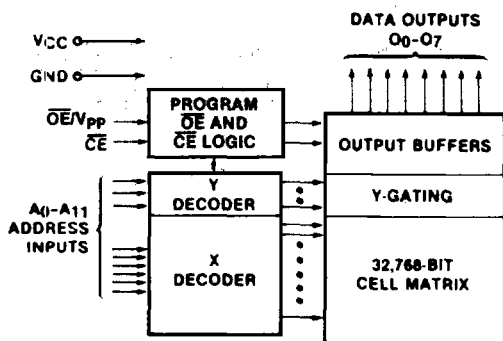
DATA OUTPUTS
$O_0$-$O_7$

VCC

GND

$\overline{OE}/V_{PP}$

$\overline{CE}$

PROGRAM
$\overline{OE}$ AND
$\overline{CE}$ LOGIC

OUTPUT BUFFERS

Y
DECODER

Y-GATING

$A_0$-$A_{11}$
ADDRESS
INPUTS

X
DECODER

32,768-BIT
CELL MATRIX